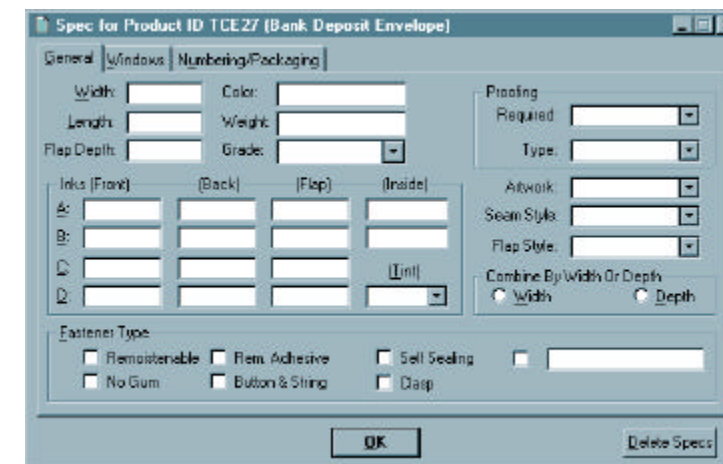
Spec for Product ID TCE27 (Bank Deposit Envelope)

General | Windows | Numbering/Packaging

Width:
Length:
Flap Depth:
Color:
Weight:
Grade:

Proofing
Required
Type:

Inks (Front) (Back) (Flap) (Inside)
A:
B:
C:
D:
(Tint)

Artwork
Seam Style:
Flap Style:

Combine By Width Or Depth
Width
Depth

Fastener Type
Remoistenable
No Gum
Rem. Adhesive
Button & String
Self Sealing
Clasp

OK
Delete Specs